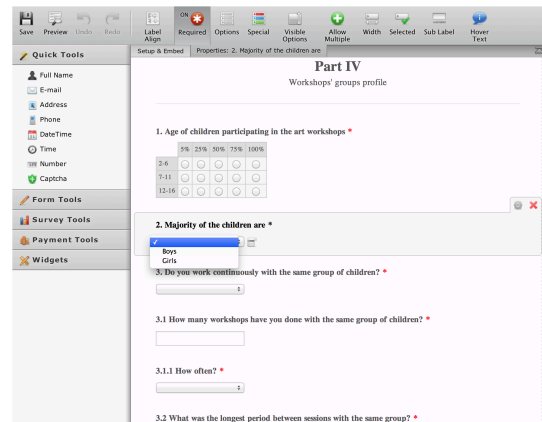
Save Preview Undo Redo Label Align ON Required Options Special Visible Options Allow Multiple Width Selected Sub Label Hover Text

Quick Tools
Full Name
E-mail
Address
Phone
DateTime
Time
Number
Captcha
Form Tools
Survey Tools
Payment Tools
Widgets

Setup & Embed Properties: 2. Majority of the children are

Part IV
Workshops' groups profile

1. Age of children participating in the art workshops *

| | 5% | 25% | 50% | 75% | 100% |
|---|---|---|---|---|---|
| 2-6 | | | | | |
| 7-11 | | | | | |
| 12-16 | | | | | |

2. Majority of the children are *
✓
Boys
Girls

3. Do you work continuously with the same group of children? *

3.1 How many workshops have you done with the same group of children? *

3.1.1 How often? *

3.2 What was the longest period between sessions with the same group? *